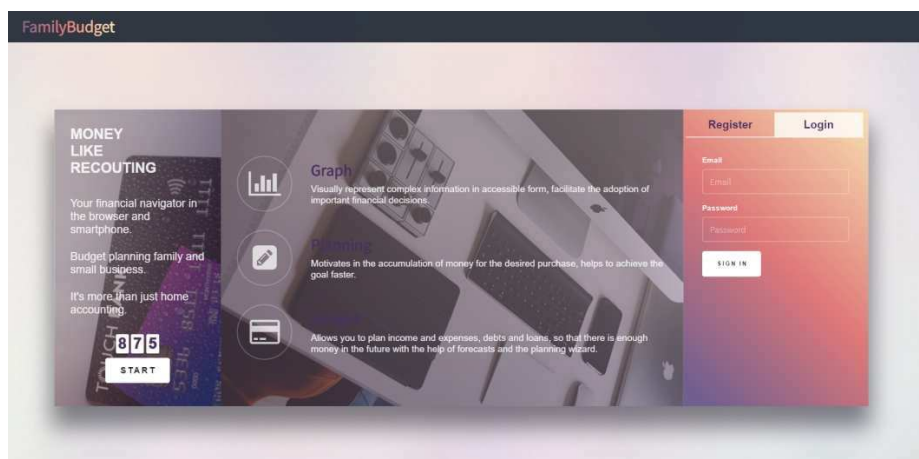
FamilyBudget

MONEY LIKE RECOUTING

Your financial navigator in the browser and smartphone.

Budget planning family and small business.

It's more than just home accounting.

875

START

Graph
Visually represent complex information in accessible form, facilitate the adoption of important financial decisions.

Planning
Motivates in the accumulation of money for the desired purchase, helps to achieve the goal faster.

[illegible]
Allows you to plan income and expenses, debts and loans, so that there is enough money in the future with the help of forecasts and the planning wizard.

Register Login

Email
Email

Password
Password

SIGN IN